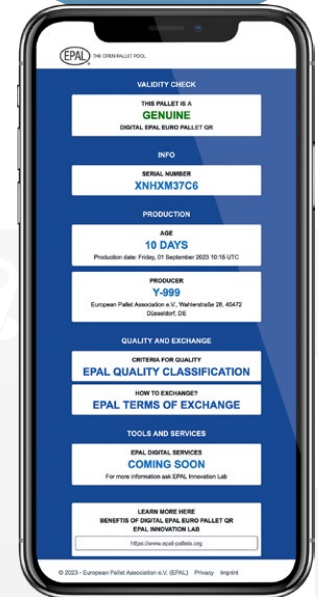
EPAL THE OPEN PALLET POOL

VALIDITY CHECK

THIS PALLET IS A
GENUINE
DIGITAL EPAL EURO PALLET QR

INFO

SERIAL NUMBER
XNHXM37C6

PRODUCTION

AGE
10 DAYS
Production date: Friday, 01 September 2023 10:16 UTC

PRODUCER
Y-999
European Pallet Association e.V., Wahlerstraße 28, 40472 Düsseldorf, DE

QUALITY AND EXCHANGE

CRITERIA FOR QUALITY
EPAL QUALITY CLASSIFICATION

HOW TO EXCHANGE?
EPAL TERMS OF EXCHANGE

TOOLS AND SERVICES

EPAL DIGITAL SERVICES
COMING SOON
For more information ask EPAL Innovation Lab

LEARN MORE HERE
BENEFITS OF DIGITAL EPAL EURO PALLET QR
EPAL INNOVATION LAB
https://www.epal-pallets.org

© 2023 - European Pallet Association e.V. (EPAL) Privacy Imprint